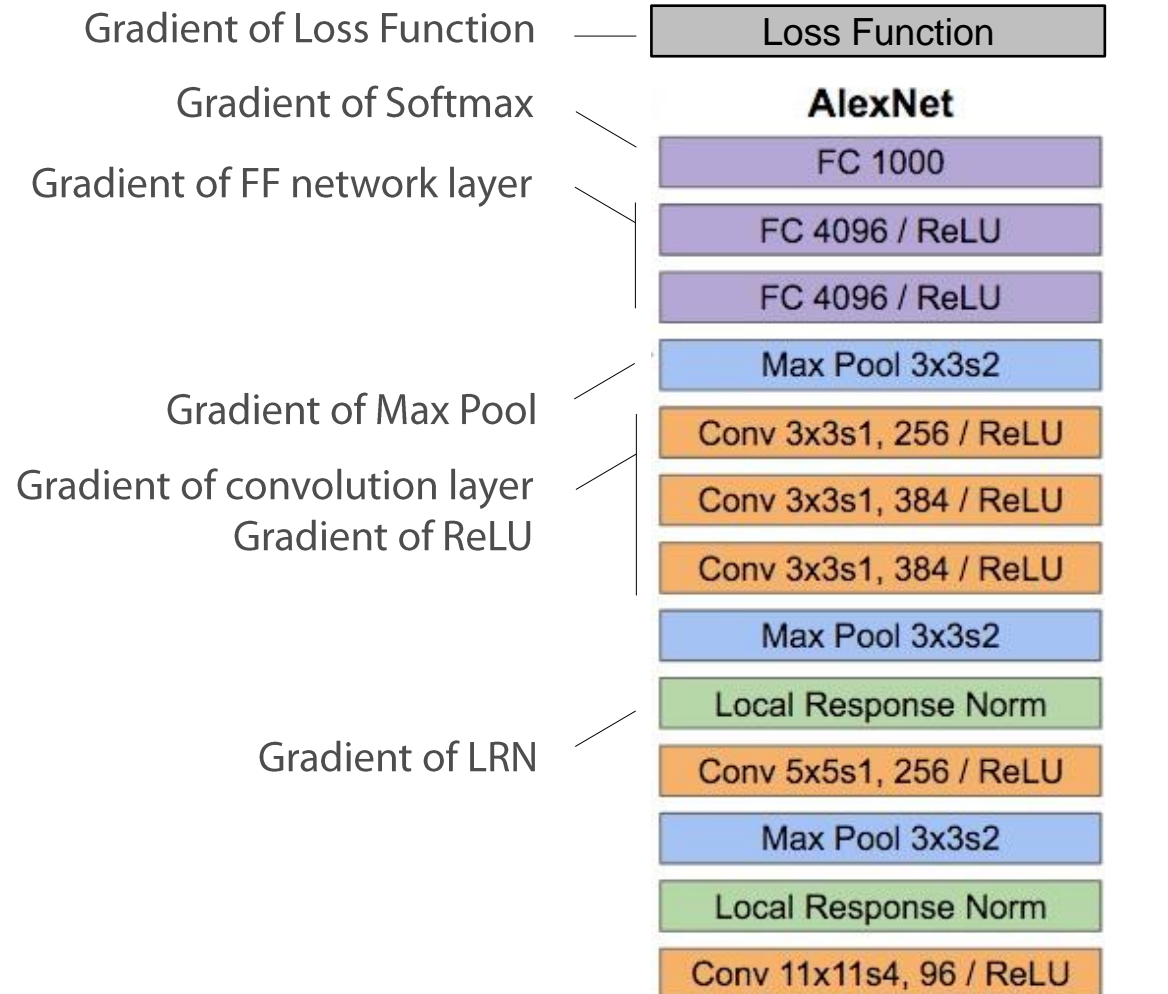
Gradient of Loss Function

Loss Function

Gradient of Softmax

AlexNet

FC 1000

Gradient of FF network layer

FC 4096 / ReLU

FC 4096 / ReLU

Max Pool 3x3s2

Gradient of Max Pool

Conv 3x3s1, 256 / ReLU

Gradient of convolution layer
Gradient of ReLU

Conv 3x3s1, 384 / ReLU

Conv 3x3s1, 384 / ReLU

Max Pool 3x3s2

Local Response Norm

Gradient of LRN

Conv 5x5s1, 256 / ReLU

Max Pool 3x3s2

Local Response Norm

Conv 11x11s4, 96 / ReLU